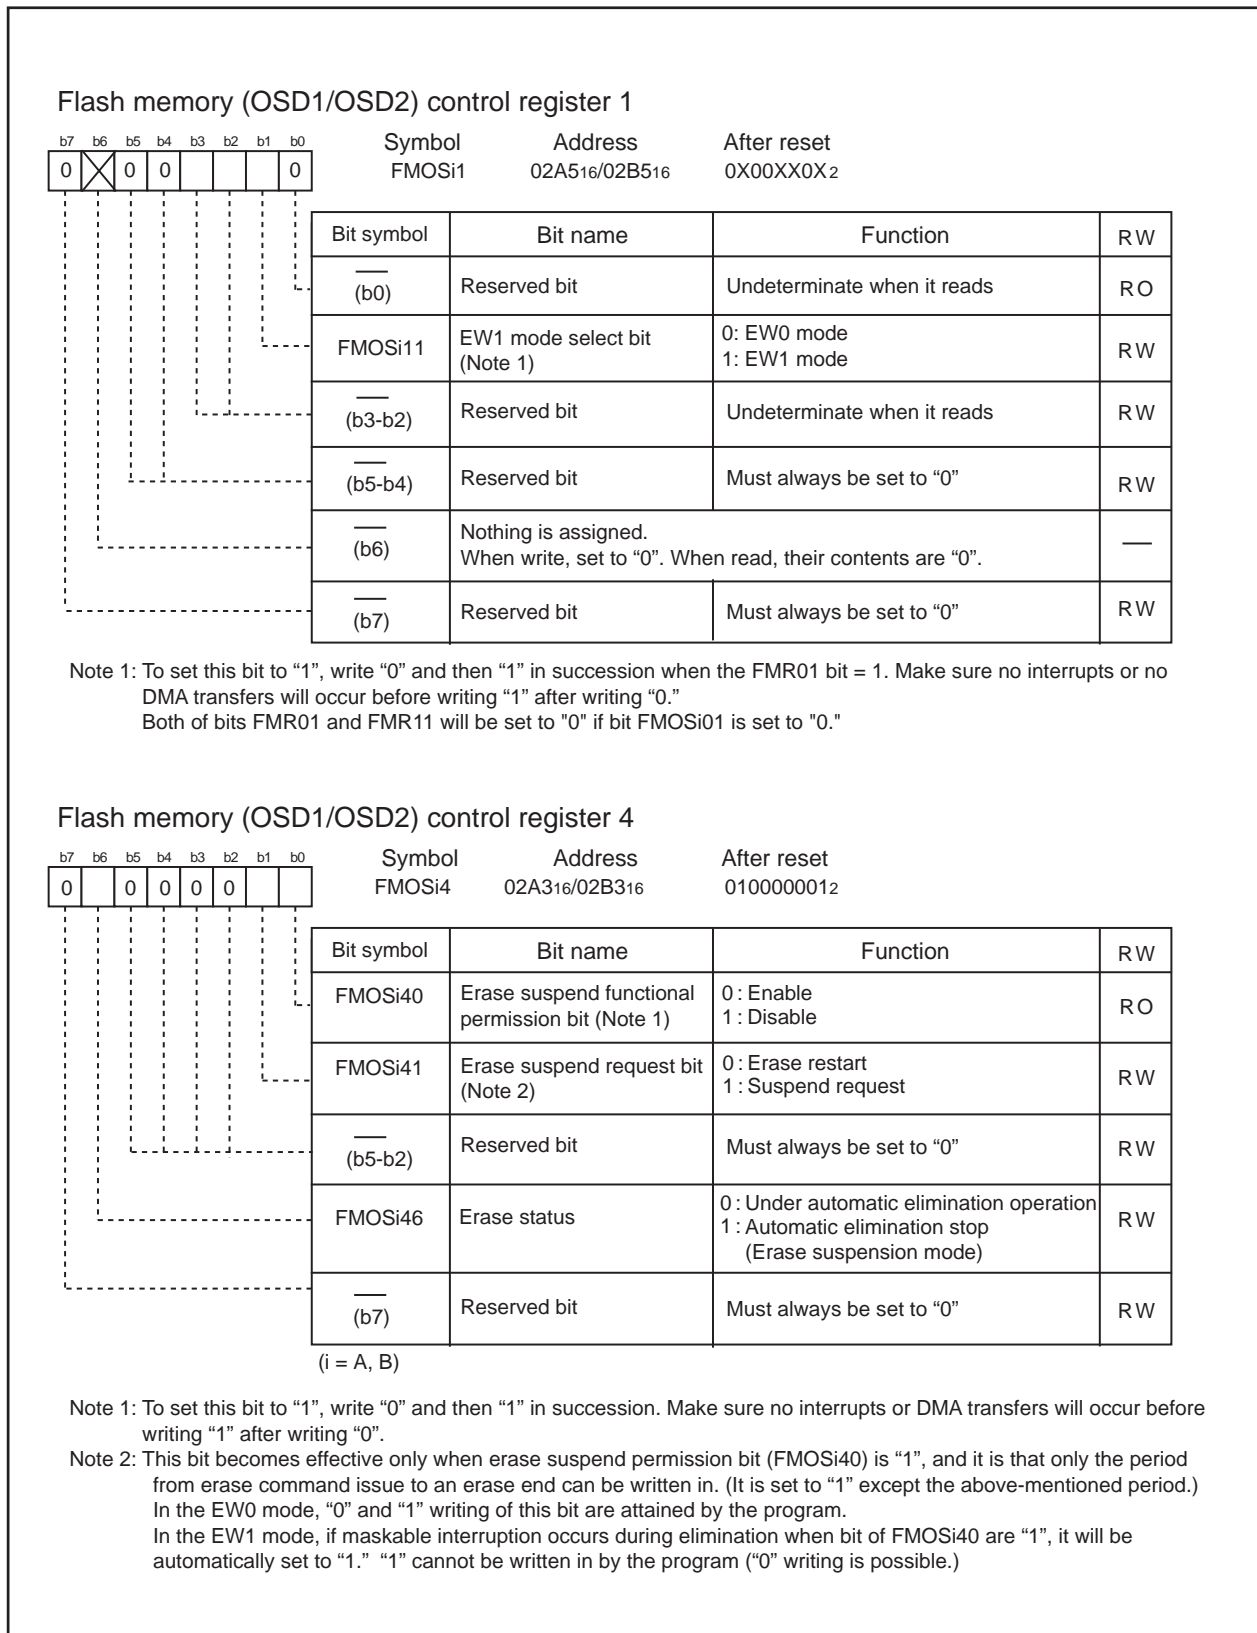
Flash memory (OSD1/OSD2) control register 1

b7 b6 b5 b4 b3 b2 b1 b0
0 | X | 0 | 0 | | | | 0

Symbol FMOSi1
Address $02A5_{16}/02B5_{16}$
After reset $0X00XX0X_2$

| Bit symbol | Bit name | Function | RW |
|---|---|---|---|
| — (b0) | Reserved bit | Undeterminate when it reads | RO |
| FMOSi11 | EW1 mode select bit (Note 1) | 0: EW0 mode<br>1: EW1 mode | RW |
| — (b3-b2) | Reserved bit | Undeterminate when it reads | RW |
| — (b5-b4) | Reserved bit | Must always be set to “0” | RW |
| — (b6) | Nothing is assigned. When write, set to “0”. When read, their contents are “0”. | | — |
| — (b7) | Reserved bit | Must always be set to “0” | RW |

Note 1: To set this bit to “1”, write “0” and then “1” in succession when the FMR01 bit = 1. Make sure no interrupts or no DMA transfers will occur before writing “1” after writing “0.”
Both of bits FMR01 and FMR11 will be set to "0" if bit FMOSi01 is set to "0."

Flash memory (OSD1/OSD2) control register 4

b7 b6 b5 b4 b3 b2 b1 b0
0 | | 0 | 0 | 0 | 0 | |

Symbol FMOSi4
Address $02A3_{16}/02B3_{16}$
After reset $010000001_2$

| Bit symbol | Bit name | Function | RW |
|---|---|---|---|
| FMOSi40 | Erase suspend functional permission bit (Note 1) | 0 : Enable<br>1 : Disable | RO |
| FMOSi41 | Erase suspend request bit (Note 2) | 0 : Erase restart<br>1 : Suspend request | RW |
| — (b5-b2) | Reserved bit | Must always be set to “0” | RW |
| FMOSi46 | Erase status | 0 : Under automatic elimination operation<br>1 : Automatic elimination stop (Erase suspension mode) | RW |
| — (b7) | Reserved bit | Must always be set to “0” | RW |

(i = A, B)

Note 1: To set this bit to “1”, write “0” and then “1” in succession. Make sure no interrupts or DMA transfers will occur before writing “1” after writing “0”.
Note 2: This bit becomes effective only when erase suspend permission bit (FMOSi40) is “1”, and it is that only the period from erase command issue to an erase end can be written in. (It is set to “1” except the above-mentioned period.)
In the EW0 mode, “0” and “1” writing of this bit are attained by the program.
In the EW1 mode, if maskable interruption occurs during elimination when bit of FMOSi40 are “1”, it will be automatically set to “1.” “1” cannot be written in by the program (“0” writing is possible.)